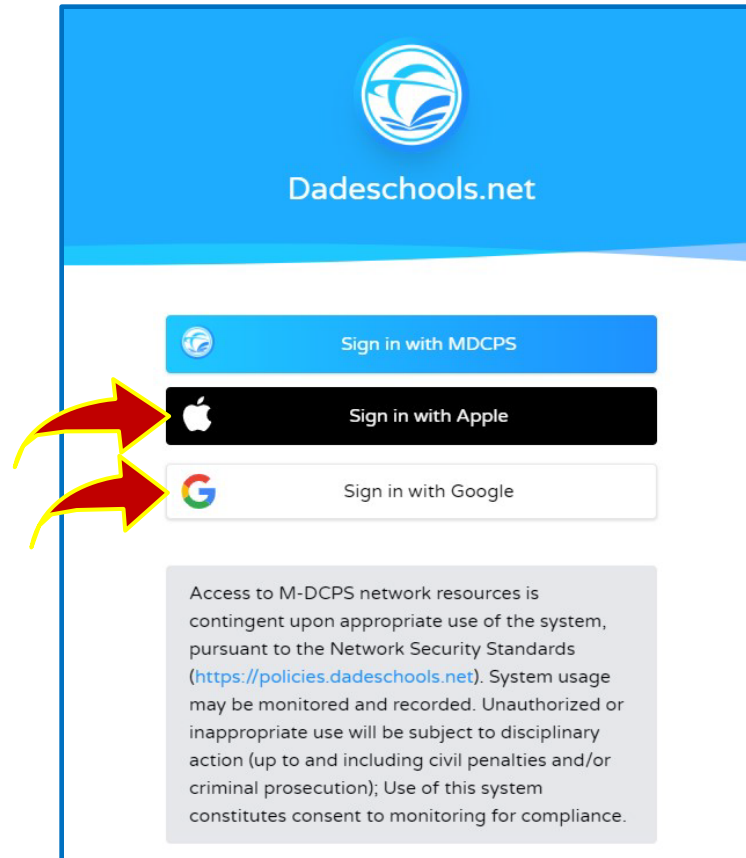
Dadeschools.net

Sign in with MDCPS

Sign in with Apple

Sign in with Google

Access to M-DCPS network resources is contingent upon appropriate use of the system, pursuant to the Network Security Standards (https://policies.dadeschools.net). System usage may be monitored and recorded. Unauthorized or inappropriate use will be subject to disciplinary action (up to and including civil penalties and/or criminal prosecution); Use of this system constitutes consent to monitoring for compliance.